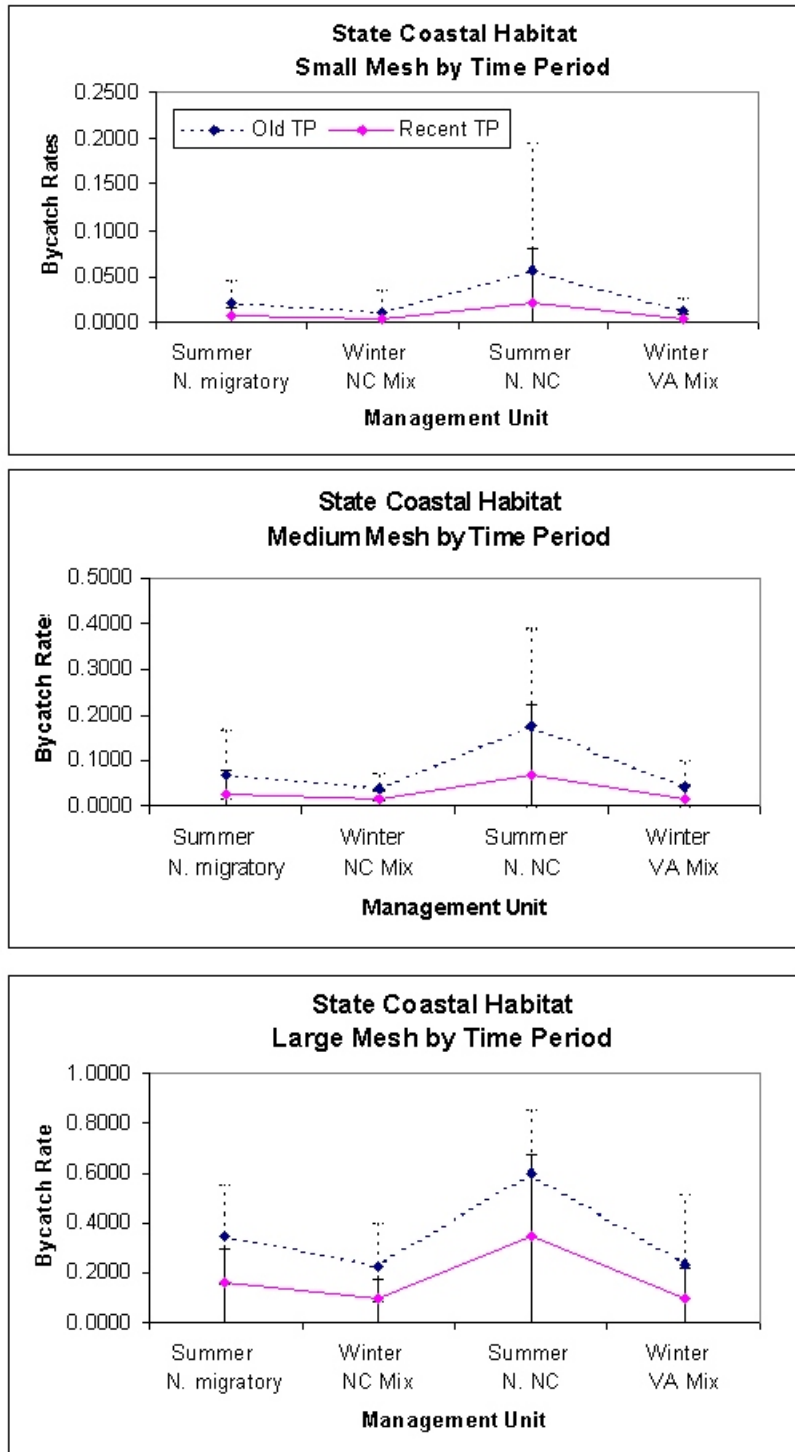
State Coastal Habitat
Small Mesh by Time Period

Old TP
Recent TP

Bycatch Rates

0.2500
0.2000
0.1500
0.1000
0.0500
0.0000

Summer N. migratory
Winter NC Mix
Summer N. NC
Winter VA Mix

Management Unit

State Coastal Habitat
Medium Mesh by Time Period

Bycatch Rate

0.5000
0.4000
0.3000
0.2000
0.1000
0.0000

Summer N. migratory
Winter NC Mix
Summer N. NC
Winter VA Mix

Management Unit

State Coastal Habitat
Large Mesh by Time Period

Bycatch Rate

1.0000
0.8000
0.6000
0.4000
0.2000
0.0000

Summer N. migratory
Winter NC Mix
Summer N. NC
Winter VA Mix

Management Unit